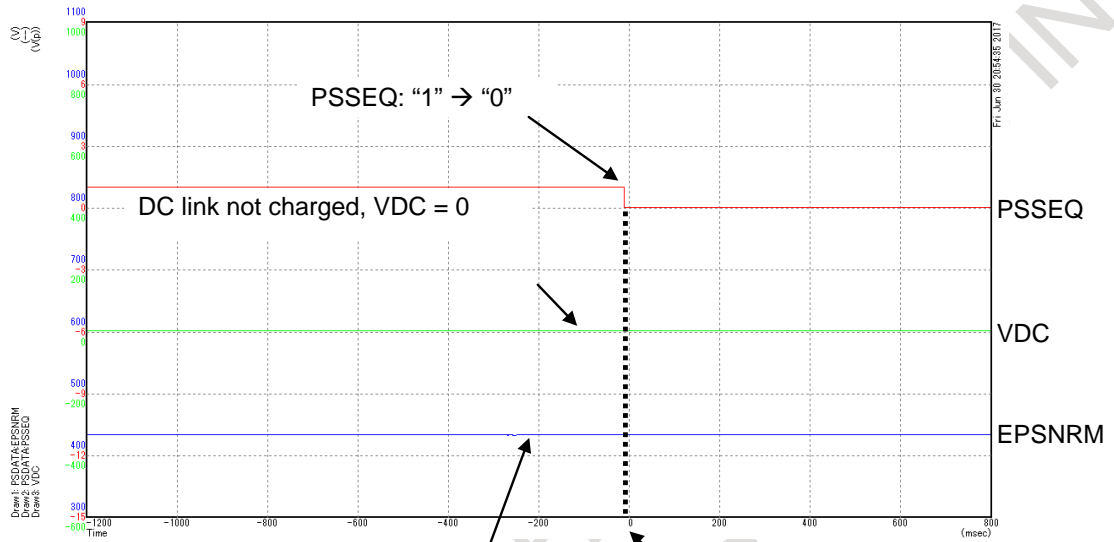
(V)
(—)
(V(p))

1100
9
1000

1000
6
800

900
3
600

800
0
400

700
-3
200

600
-6
0

500
-9
-200

400
-12
-400

300
-15
-600

PSSEQ: "1" → "0"

Fri Jun 30 20:54:35 2017

DC link not charged, VDC = 0

PSSEQ

VDC

EPSNRM

Draw1: PSDATA:EPSNRM
Draw2: PSDATA:PSSEQ
Draw3: VDC

Time -1200 -1000 -800 -600 -400 -200 0 200 400 600 800 (msec)